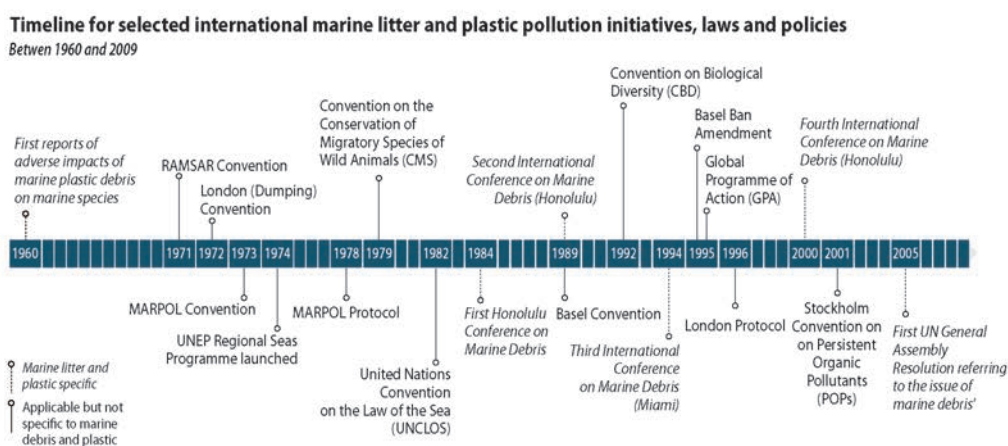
Timeline for selected international marine litter and plastic pollution initiatives, laws and policies

*Between 1960 and 2009*

*First reports of adverse impacts of marine plastic debris on marine species*

RAMSAR Convention

London (Dumping) Convention

Convention on the Conservation of Migratory Species of Wild Animals (CMS)

*Second International Conference on Marine Debris (Honolulu)*

Convention on Biological Diversity (CBD)

Basel Ban Amendment

Global Programme of Action (GPA)

*Fourth International Conference on Marine Debris (Honolulu)*

1960 | 1971 | 1972 | 1973 | 1974 | 1978 | 1979 | 1982 | 1984 | 1989 | 1992 | 1994 | 1995 | 1996 | 2000 | 2001 | 2005

MARPOL Convention

UNEP Regional Seas Programme launched

MARPOL Protocol

United Nations Convention on the Law of the Sea (UNCLOS)

*First Honolulu Conference on Marine Debris*

Basel Convention

*Third International Conference on Marine Debris (Miami)*

London Protocol

Stockholm Convention on on Persistent Organic Pollutants (POPs)

*First UN General Assembly Resolution referring to the issue of marine debris'*

*Marine litter and plastic specific*

Applicable but not specific to marine debris and plastic